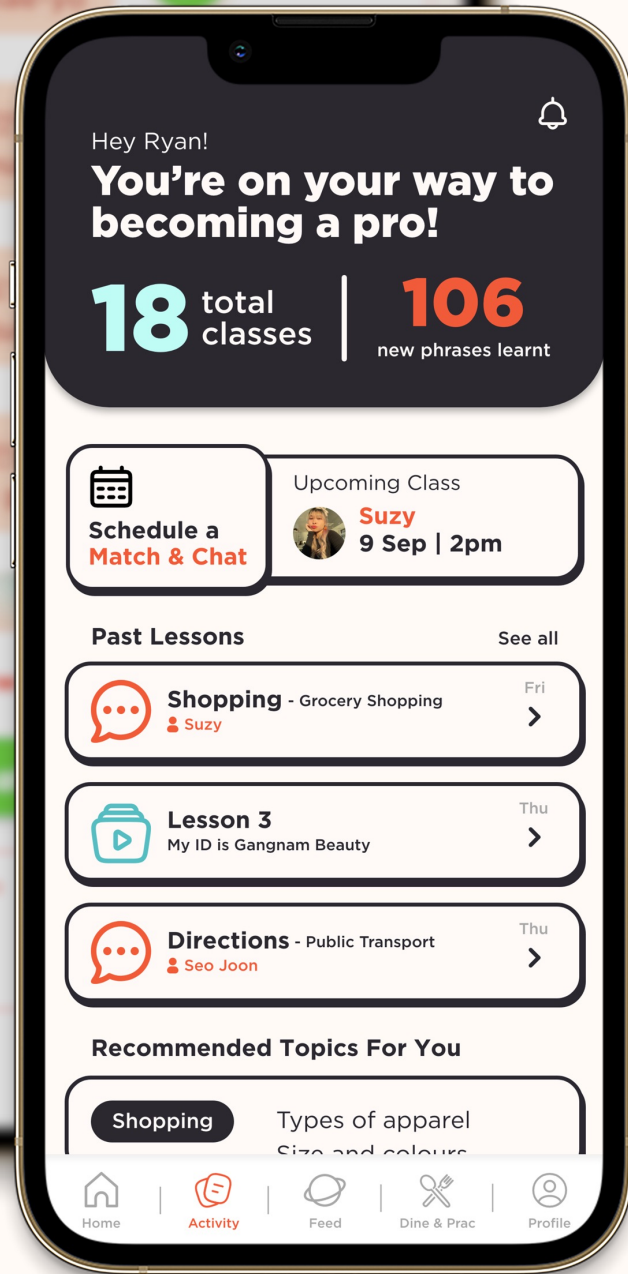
Hey Ryan!

You're on your way to becoming a pro!

18 total classes

106 new phrases learnt

Schedule a Match & Chat

Upcoming Class
Suzy
9 Sep | 2pm

Past Lessons
See all

Shopping - Grocery Shopping
Suzy
Fri

Lesson 3
My ID is Gangnam Beauty
Thu

Directions - Public Transport
Seo Joon
Thu

Recommended Topics For You

Shopping
Types of apparel
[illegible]

Home | Activity | Feed | Dine & Prac | Profile